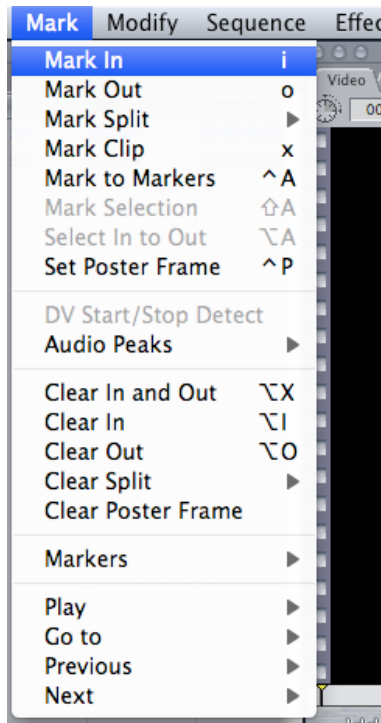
Mark Modify Sequence Effec

Mark In i
Mark Out o
Mark Split ▶
Mark Clip x
Mark to Markers ^A
Mark Selection ⇧A
Select In to Out ⌥A
Set Poster Frame ^P

DV Start/Stop Detect
Audio Peaks ▶

Clear In and Out ⌥X
Clear In ⌥I
Clear Out ⌥O
Clear Split ▶
Clear Poster Frame

Markers ▶

Play ▶
Go to ▶
Previous ▶
Next ▶

Video
00